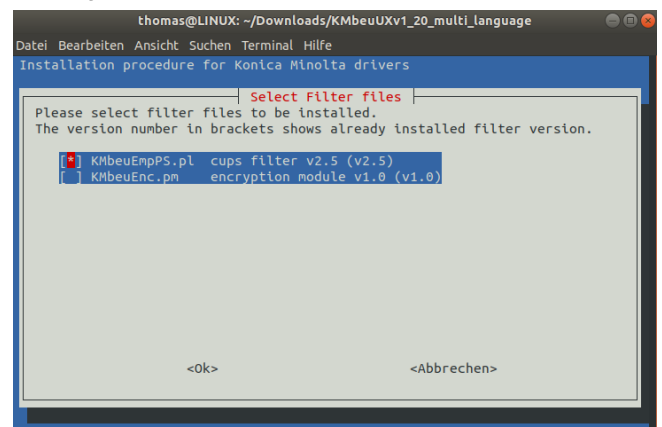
thomas@LINUX: ~/Downloads/KMbeuUXv1_20_multi_language

Datei Bearbeiten Ansicht Suchen Terminal Hilfe

Installation procedure for Konica Minolta drivers

Select Filter files

Please select filter files to be installed.
The version number in brackets shows already installed filter version.

[*] KMbeuEmpPS.pl cups filter v2.5 (v2.5)
[ ] KMbeuEnc.pm encryption module v1.0 (v1.0)

<Ok>

<Abbrechen>